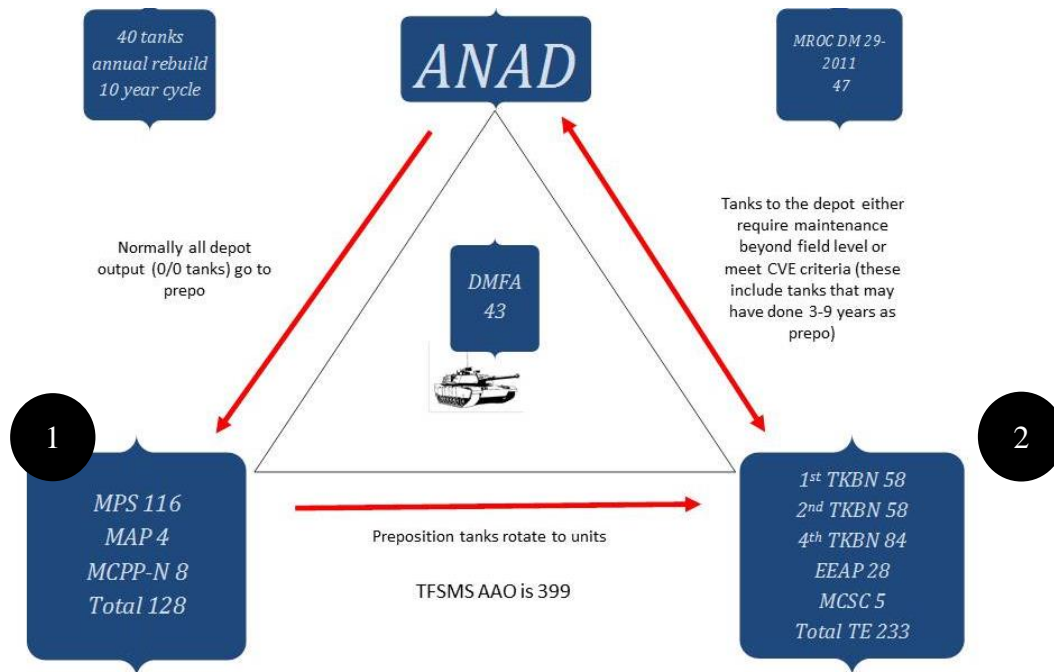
40 tanks
annual rebuild
10 year cycle

ANAD

MROC DM 29-2011
47

Normally all depot output (0/0 tanks) go to prepo

DMFA
43

Tanks to the depot either require maintenance beyond field level or meet CVE criteria (these include tanks that may have done 3-9 years as prepo)

1

2

MPS 116
MAP 4
MCPP-N 8
Total 128

Preposition tanks rotate to units

TFSMS AAO is 399

1$^{st}$ TKBN 58
2$^{nd}$ TKBN 58
4$^{th}$ TKBN 84
EEAP 28
MCSC 5
Total TE 233